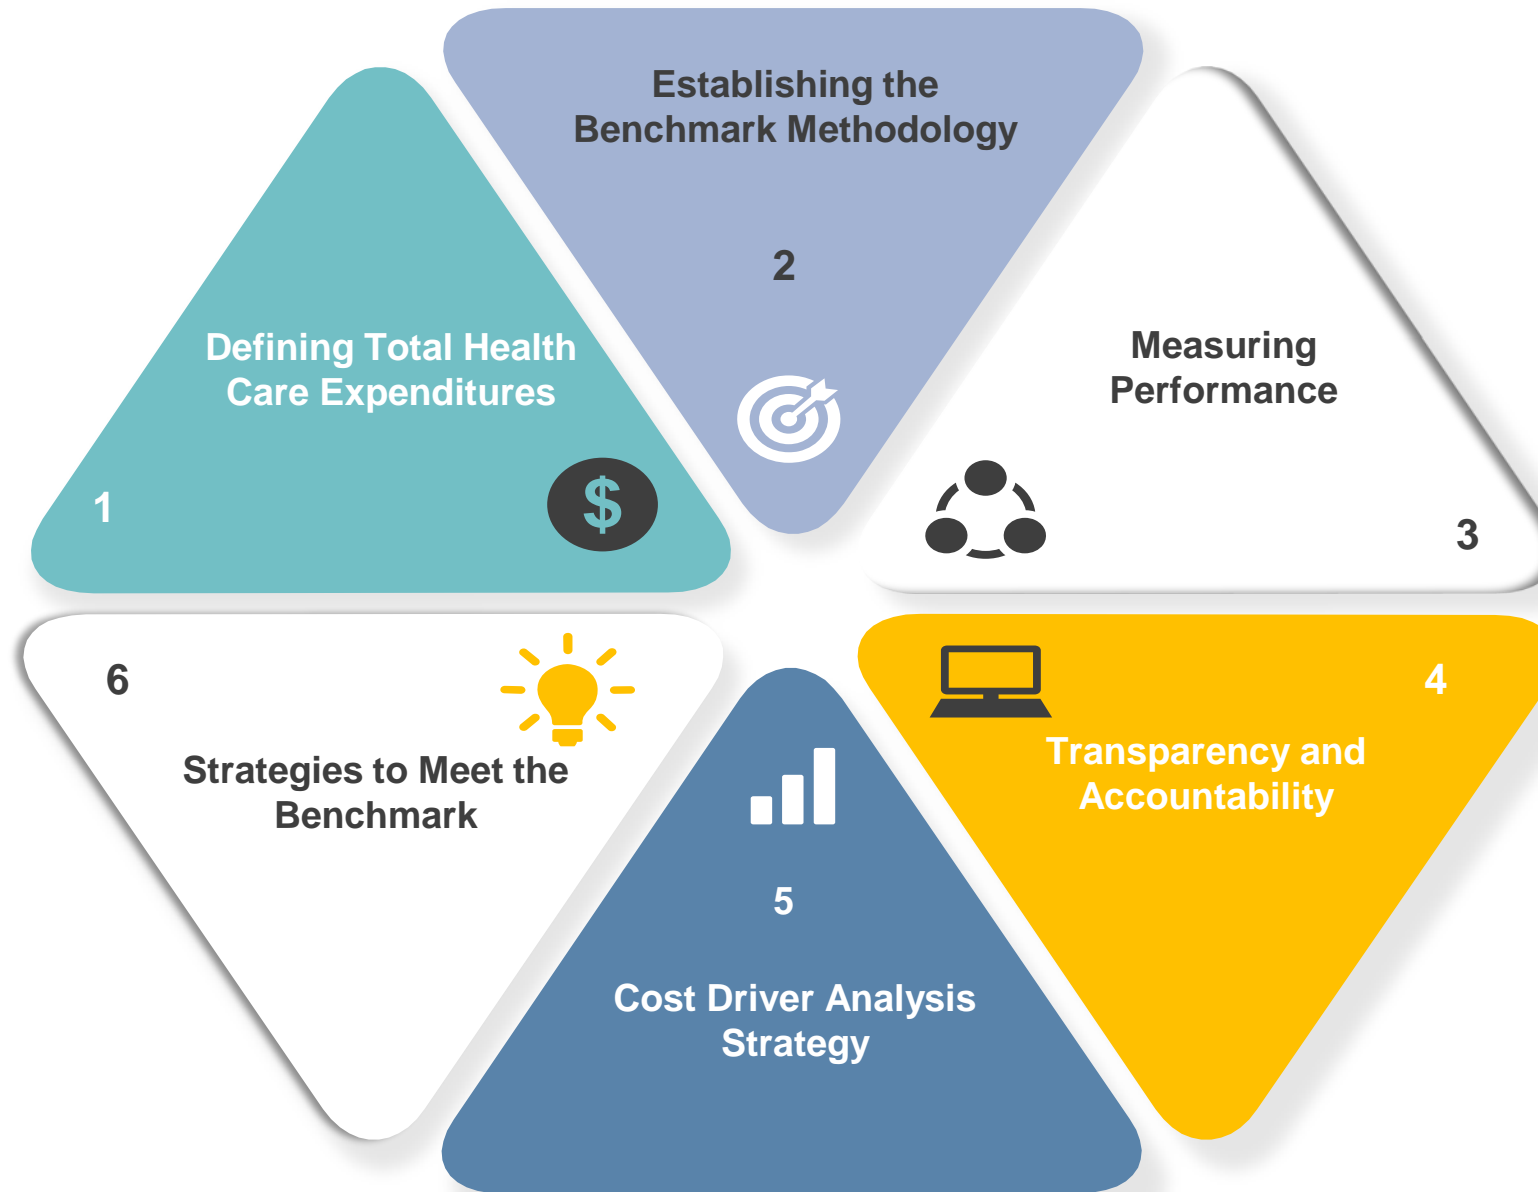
Establishing the Benchmark Methodology

2

Defining Total Health Care Expenditures

$

1

Measuring Performance

3

6

Strategies to Meet the Benchmark

4

Transparency and Accountability

5

Cost Driver Analysis Strategy